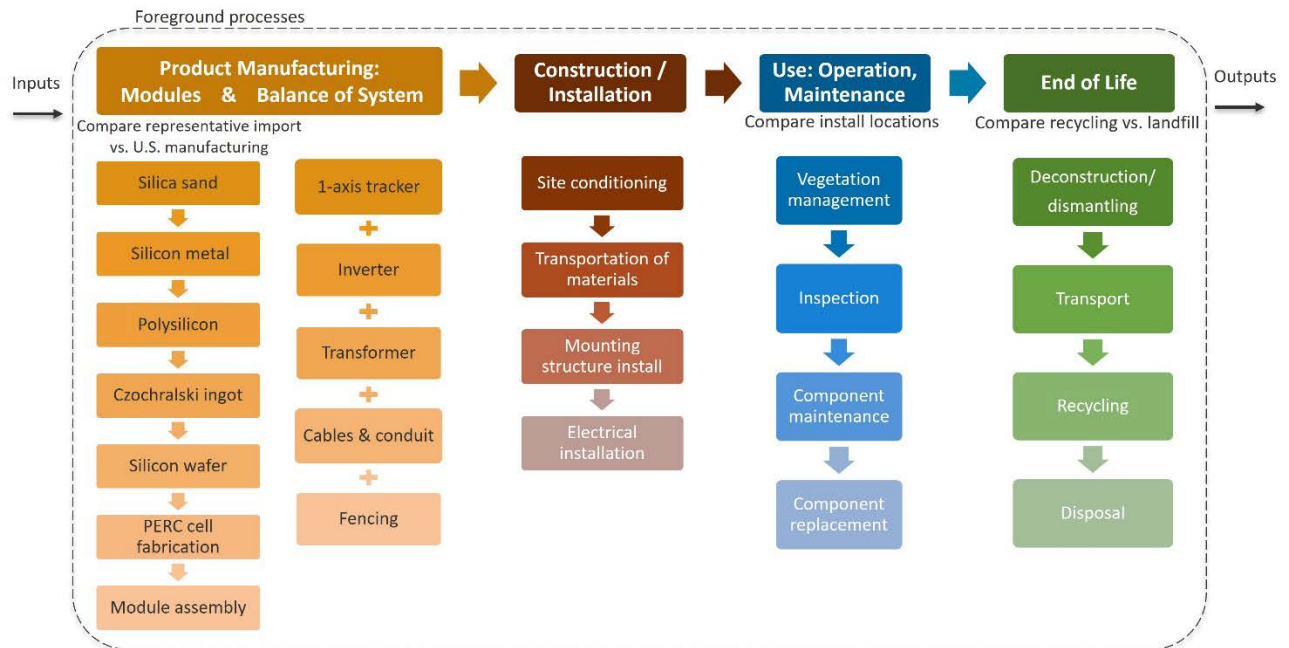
Foreground processes

Inputs

Product Manufacturing: Modules & Balance of System

Compare representative import vs. U.S. manufacturing

Silica sand

Silicon metal

Polysilicon

Czochralski ingot

Silicon wafer

PERC cell fabrication

Module assembly

1-axis tracker

Inverter

Transformer

Cables & conduit

Fencing

Construction / Installation

Site conditioning

Transportation of materials

Mounting structure install

Electrical installation

Use: Operation, Maintenance

Compare install locations

Vegetation management

Inspection

Component maintenance

Component replacement

End of Life

Compare recycling vs. landfill

Deconstruction/ dismantling

Transport

Recycling

Disposal

Outputs